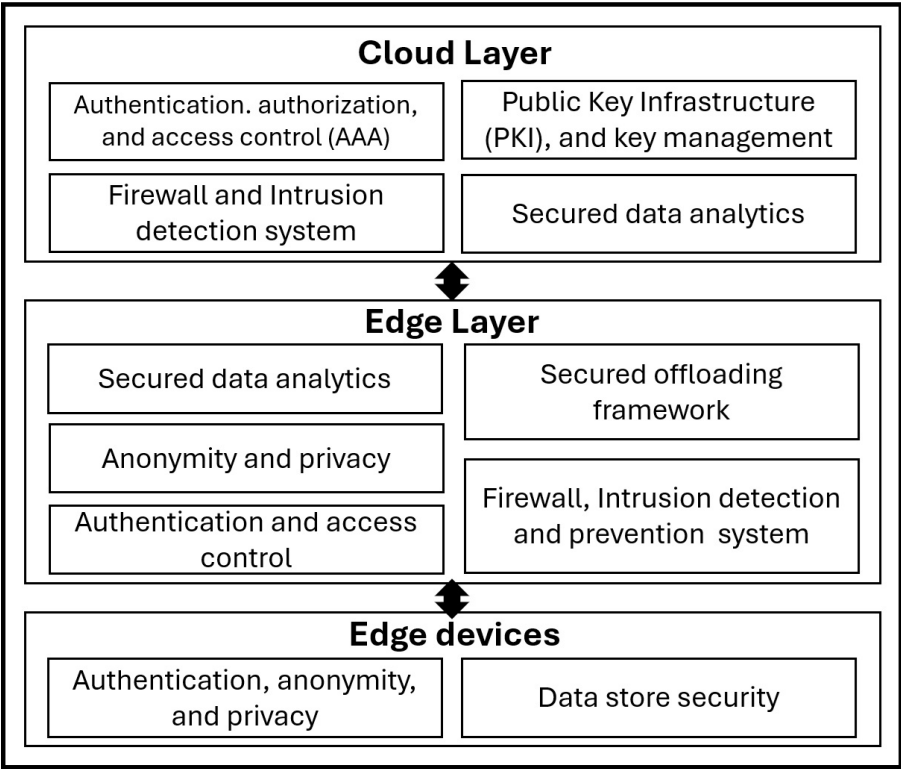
Cloud Layer

Authentication. authorization, and access control (AAA)

Public Key Infrastructure (PKI), and key management

Firewall and Intrusion detection system

Secured data analytics

Edge Layer

Secured data analytics

Secured offloading framework

Anonymity and privacy

Firewall, Intrusion detection and prevention system

Authentication and access control

Edge devices

Authentication, anonymity, and privacy

Data store security